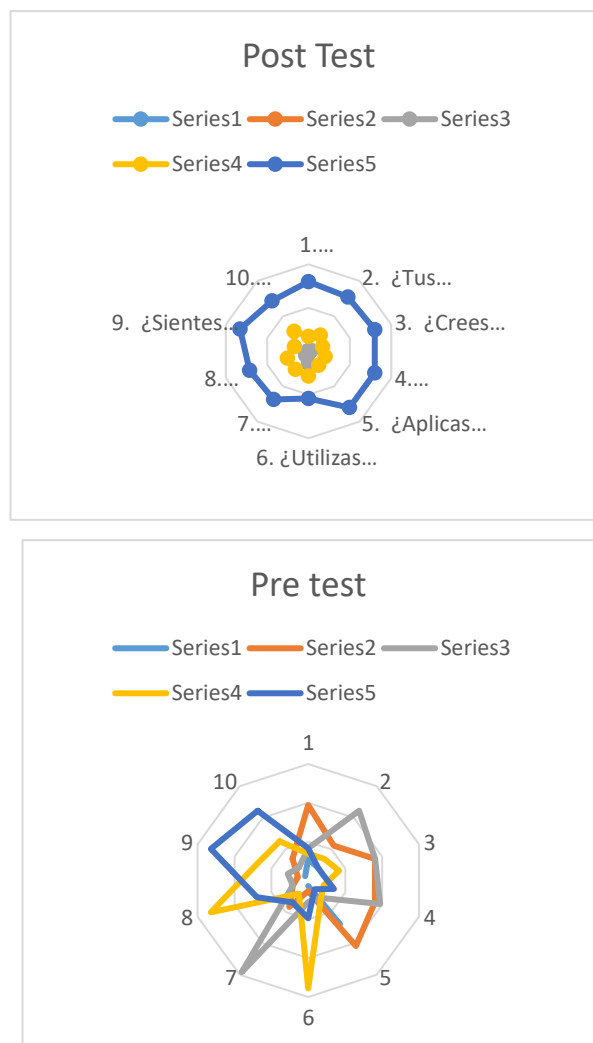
Post Test

Series1 Series2 Series3 Series4 Series5

1....
2. ¿Tus...
3. ¿Crees...
4....
5. ¿Aplicas...
6. ¿Utilizas...
7....
8....
9. ¿Sientes...
10....

Pre test

Series1 Series2 Series3 Series4 Series5

1
2
3
4
5
6
7
8
9
10